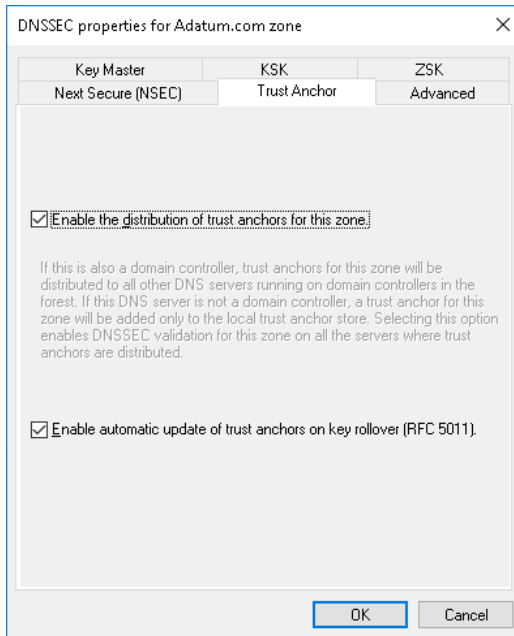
DNSSEC properties for Adatum.com zone

×

Key Master
KSK
ZSK
Next Secure (NSEC)
Trust Anchor
Advanced

☑ Enable the distribution of trust anchors for this zone.

If this is also a domain controller, trust anchors for this zone will be distributed to all other DNS servers running on domain controllers in the forest. If this DNS server is not a domain controller, a trust anchor for this zone will be added only to the local trust anchor store. Selecting this option enables DNSSEC validation for this zone on all the servers where trust anchors are distributed.

☑ Enable automatic update of trust anchors on key rollover (RFC 5011).

OK
Cancel